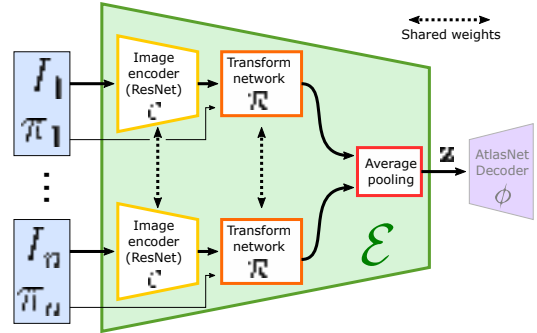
Shared weights

$I_1$

$\pi_1$

Image encoder (ResNet) $\mathcal{C}$

Transform network $\mathcal{T}$

$\vdots$

$I_n$

$\pi_n$

Image encoder (ResNet) $\mathcal{C}$

Transform network $\mathcal{T}$

Average pooling

$\mathbf{z}$

AtlasNet Decoder $\phi$

$\mathcal{E}$